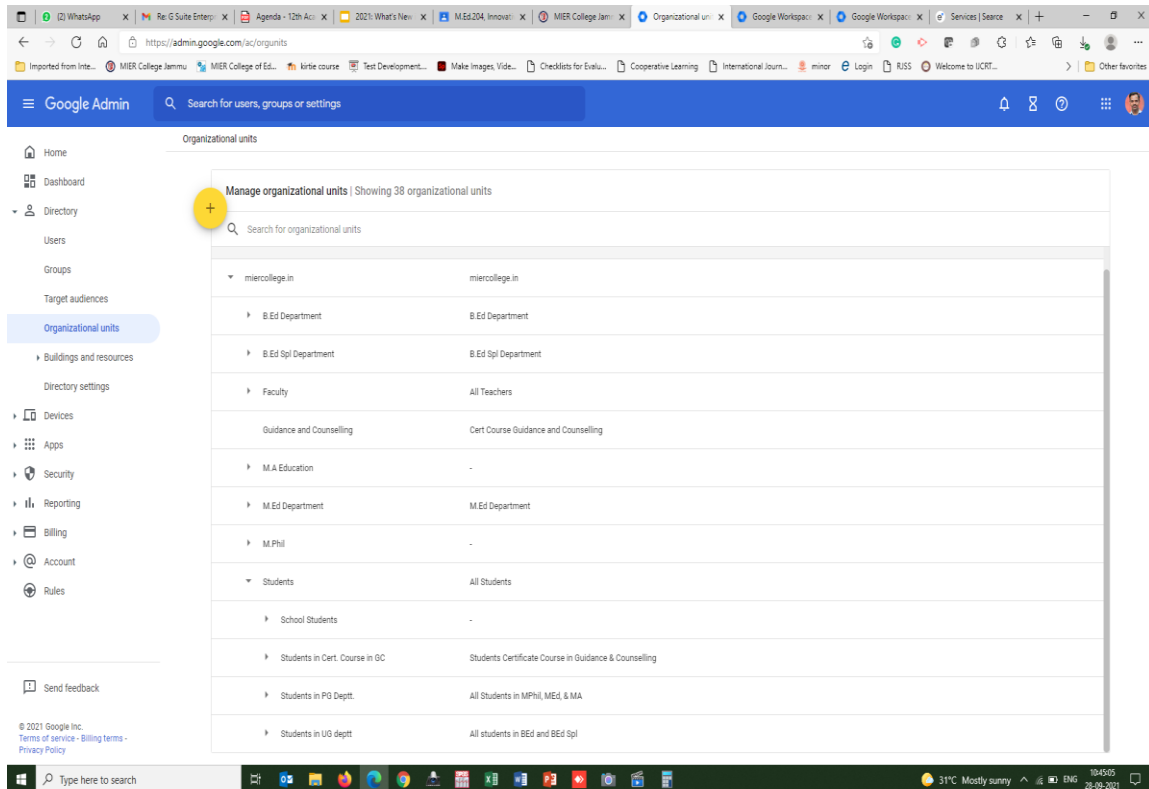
(2) WhatsApp | Re: G Suite Enterpr | Agenda - 12th Aca | 2021: What's New | M.Ed.204, Innovati | MIER College Jamn | Organizational uni | Google Workspace | Google Workspace | Services | Searce

https://admin.google.com/ac/orgunits

Imported from Inte... | MIER College Jammu | MIER College of Ed... | kirtie course | Test Development... | Make Images, Vide... | Checklists for Evalu... | Cooperative Learning | International Journ... | minor | Login | RJSS | Welcome to IJCRT... | Other favorites

Google Admin | Search for users, groups or settings

Home
Dashboard
Directory
Users
Groups
Target audiences
Organizational units
Buildings and resources
Directory settings
Devices
Apps
Security
Reporting
Billing
Account
Rules

Send feedback

© 2021 Google Inc.
Terms of service - Billing terms - Privacy Policy

Organizational units

Manage organizational units | Showing 38 organizational units

Search for organizational units

| | |
|---|---|
| miercollege.in | miercollege.in |
| B.Ed Department | B.Ed Department |
| B.Ed Spl Department | B.Ed Spl Department |
| Faculty | All Teachers |
| Guidance and Counselling | Cert Course Guidance and Counselling |
| M.A Education | - |
| M.Ed Department | M.Ed Department |
| M.Phil | - |
| Students | All Students |
| School Students | - |
| Students in Cert. Course in GC | Students Certificate Course in Guidance & Counselling |
| Students in PG Deptt. | All Students in MPhil, MEd, & MA |
| Students in UG deptt | All students in BEd and BEd Spl |

Type here to search

31°C Mostly sunny ENG 10:45:05 28-09-2021